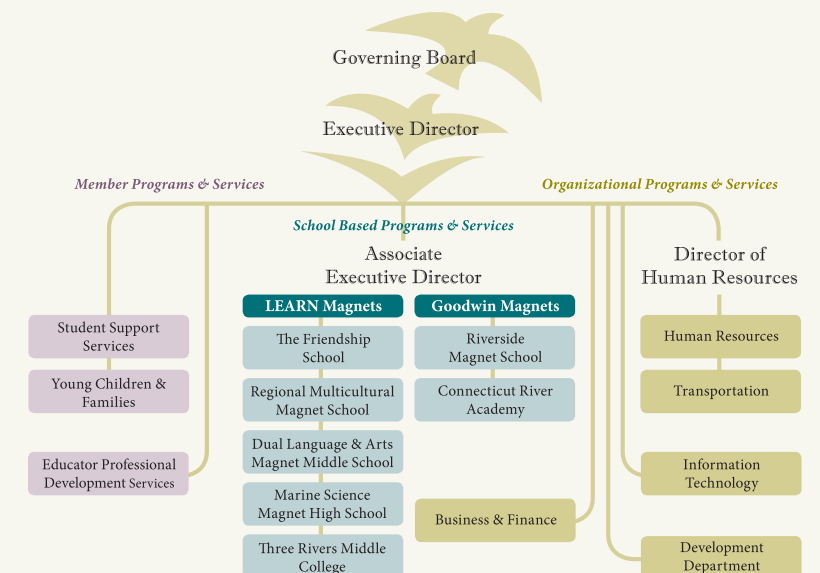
Governing Board

Executive Director

Member Programs & Services

Organizational Programs & Services

School Based Programs & Services

Associate Executive Director

Director of Human Resources

LEARN Magnets

Goodwin Magnets

Student Support Services

Young Children & Families

Educator Professional Development Services

The Friendship School

Regional Multicultural Magnet School

Dual Language & Arts Magnet Middle School

Marine Science Magnet High School

Three Rivers Middle College

Riverside Magnet School

Connecticut River Academy

Business & Finance

Human Resources

Transportation

Information Technology

Development Department